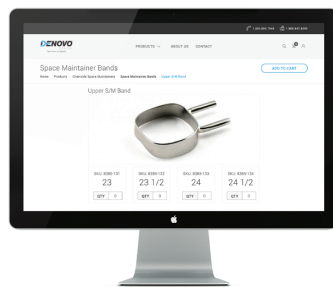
1.800.xxx.7944 1.800.xxx.xxxx

DENOVO

PRODUCTS ABOUT US CONTACT

Space Maintainer Bands

Home Products Chairside Space Maintainers Space Maintainer Bands Upper S/M Band

ADD TO CART

Upper S/M Band

SKU: 8080-131
23
QTY 0

SKU: 8080-132
23 1/2
QTY 0

SKU: 8080-133
24
QTY 0

SKU: 8080-134
24 1/2
QTY 0